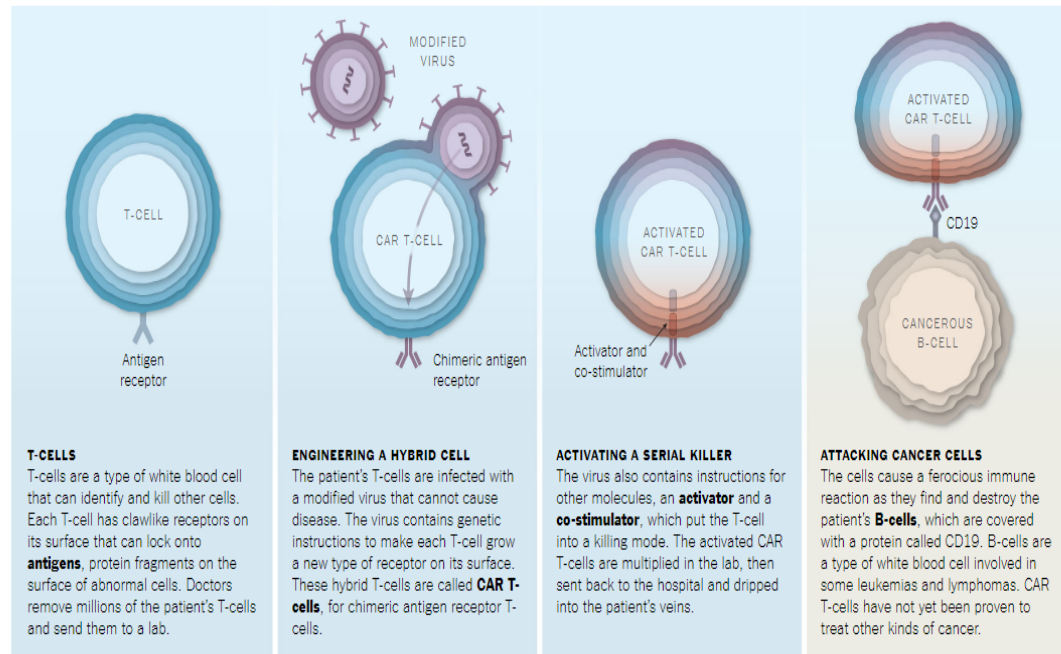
T-CELL

Antigen receptor

T-CELLS
T-cells are a type of white blood cell that can identify and kill other cells. Each T-cell has clawlike receptors on its surface that can lock onto **antigens**, protein fragments on the surface of abnormal cells. Doctors remove millions of the patient's T-cells and send them to a lab.

MODIFIED VIRUS

CAR T-CELL

Chimeric antigen receptor

ENGINEERING A HYBRID CELL
The patient's T-cells are infected with a modified virus that cannot cause disease. The virus contains genetic instructions to make each T-cell grow a new type of receptor on its surface. These hybrid T-cells are called **CAR T-cells**, for chimeric antigen receptor T-cells.

ACTIVATED CAR T-CELL

Activator and co-stimulator

ACTIVATING A SERIAL KILLER
The virus also contains instructions for other molecules, an **activator** and a **co-stimulator**, which put the T-cell into a killing mode. The activated CAR T-cells are multiplied in the lab, then sent back to the hospital and dripped into the patient's veins.

ACTIVATED CAR T-CELL

CD19

CANCEROUS B-CELL

ATTACKING CANCER CELLS
The cells cause a ferocious immune reaction as they find and destroy the patient's **B-cells**, which are covered with a protein called CD19. B-cells are a type of white blood cell involved in some leukemias and lymphomas. CAR T-cells have not yet been proven to treat other kinds of cancer.